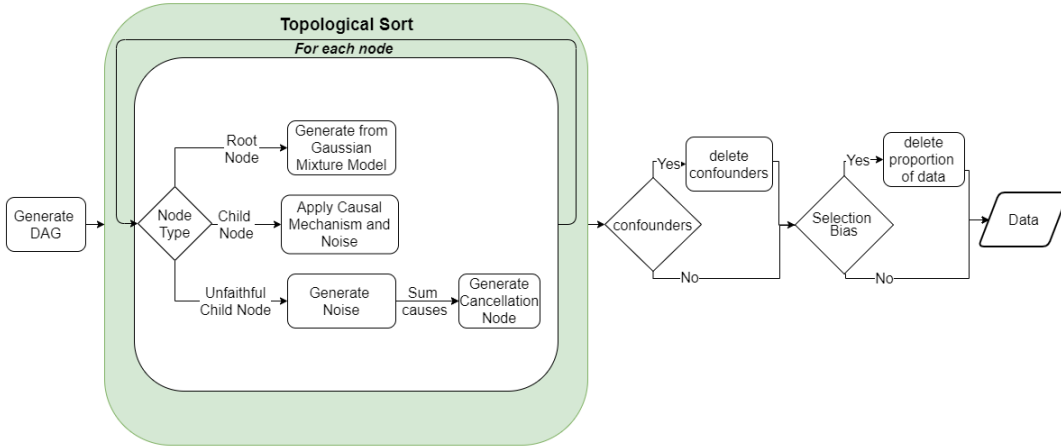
Topological Sort

For each node

Generate DAG

Node Type

Root Node

Generate from Gaussian Mixture Model

Child Node

Apply Causal Mechanism and Noise

Unfaithful Child Node

Generate Noise

Sum causes

Generate Cancellation Node

confounders

Yes

delete confounders

No

Selection Bias

Yes

delete proportion of data

No

Data